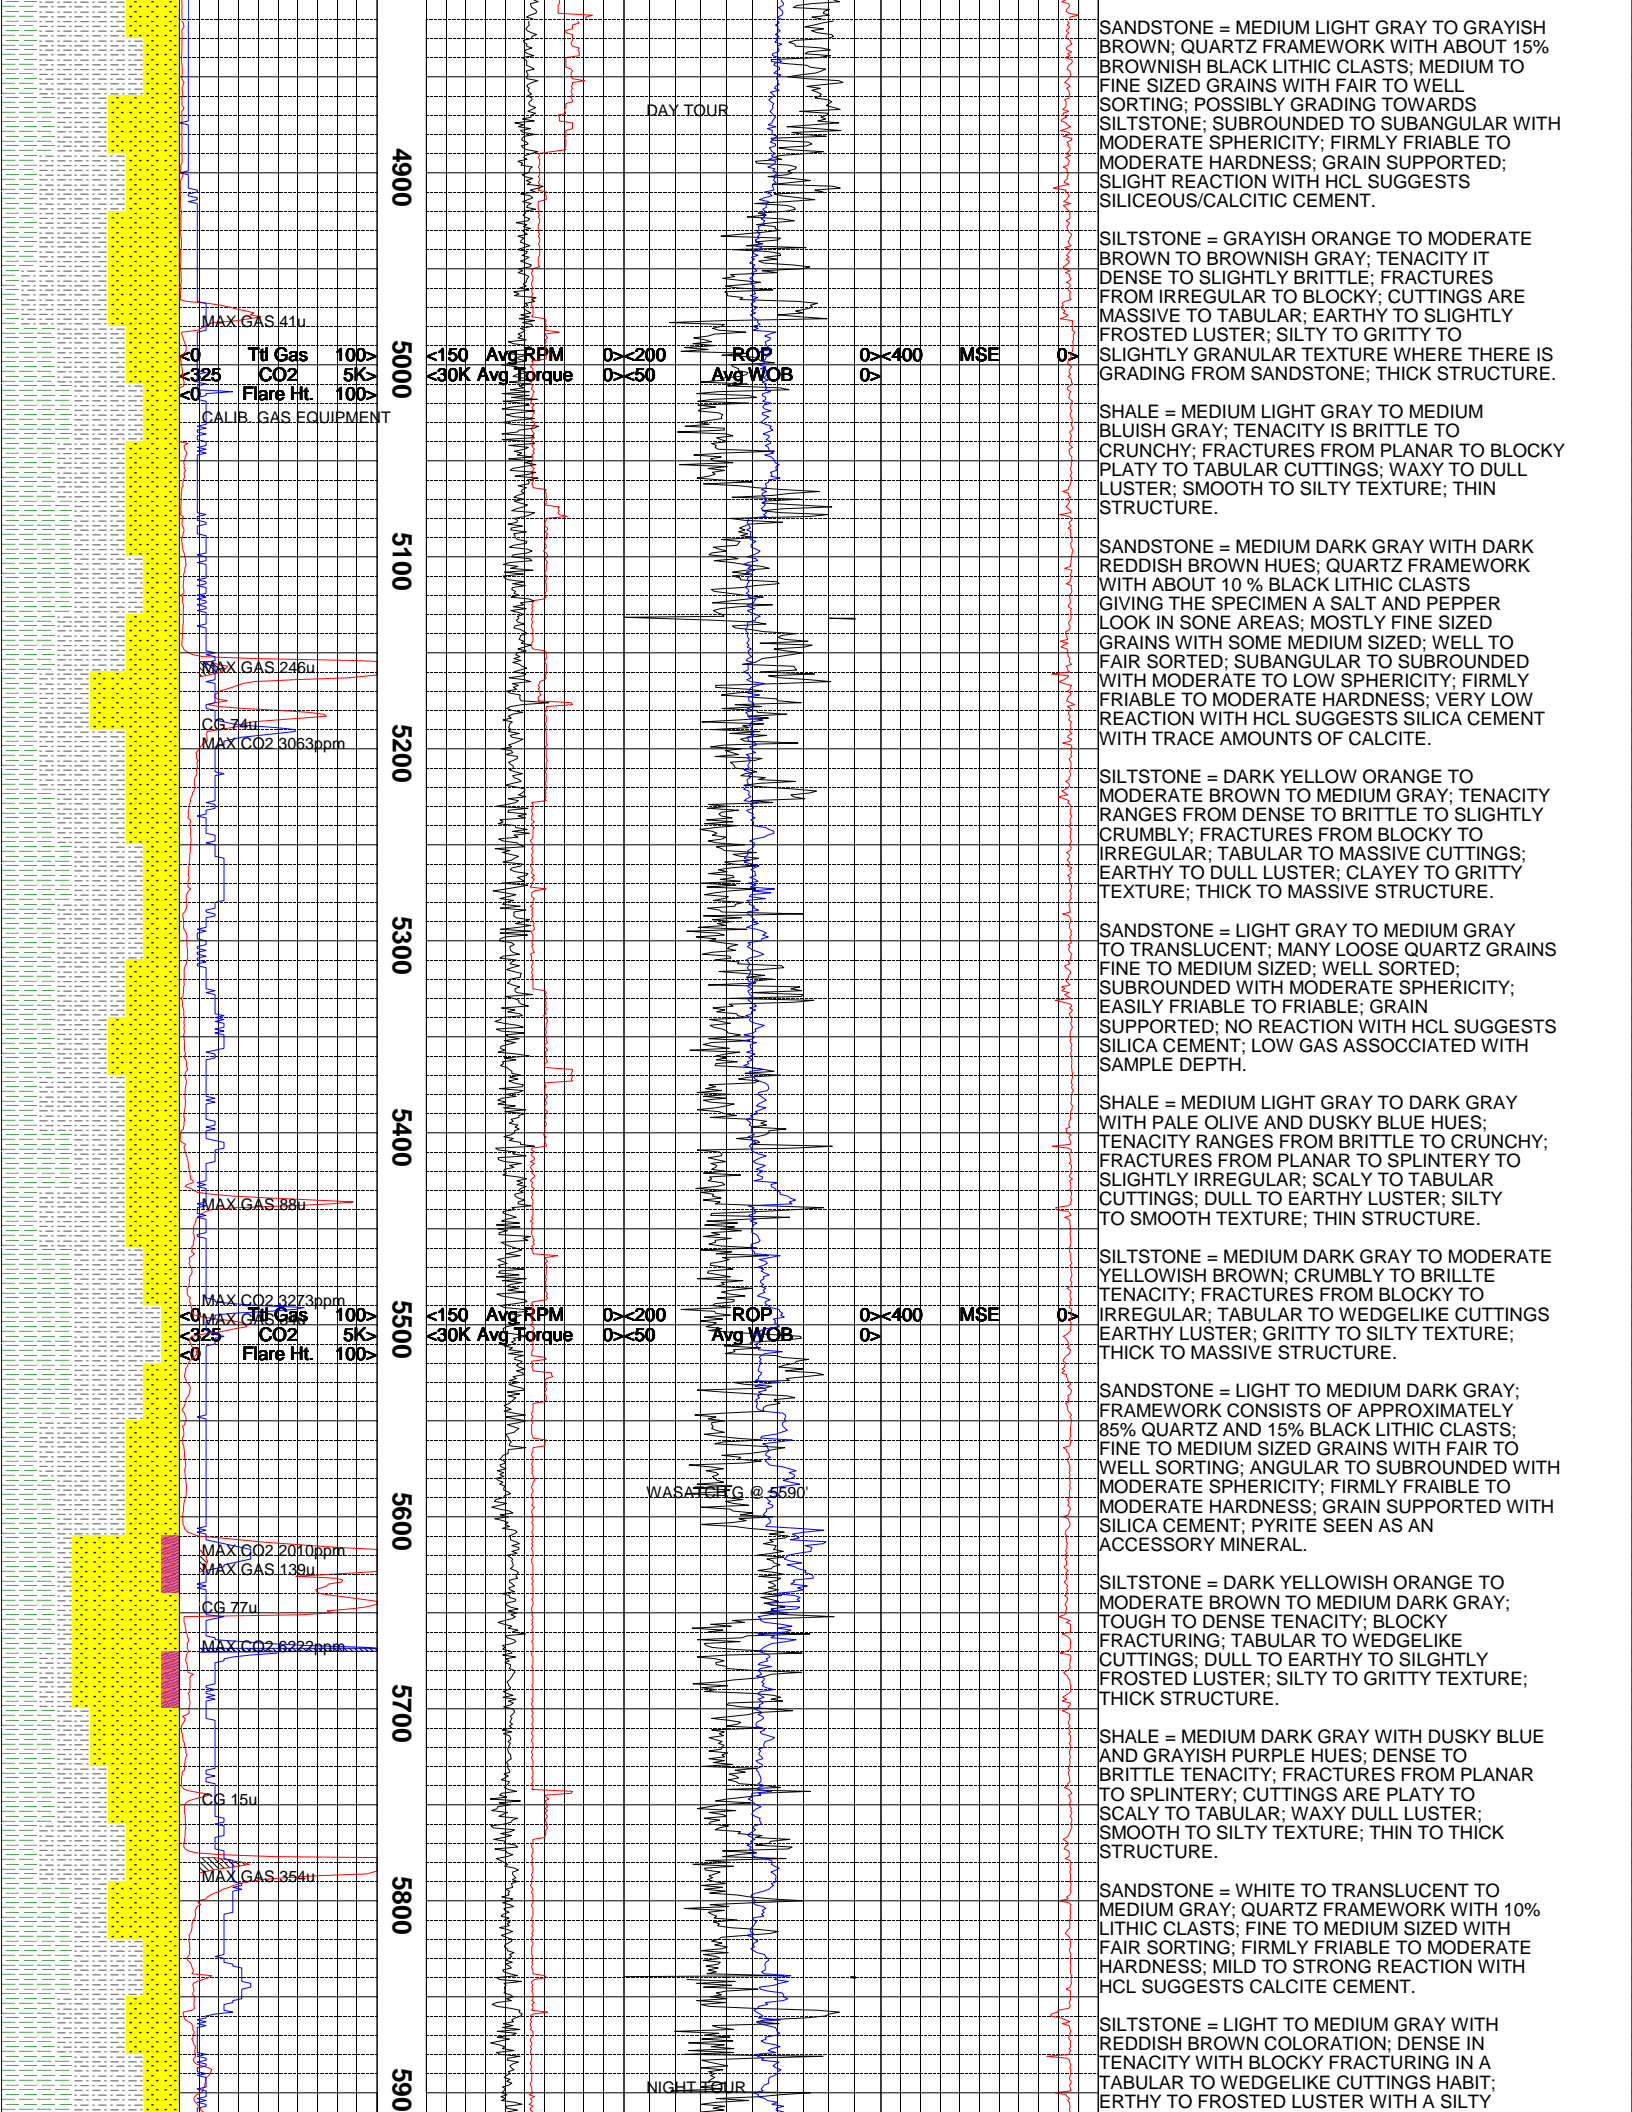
DAY TOUR

4900

MAX GAS 41u

<0 Ttl Gas 100> 5000 <150 Avg RPM 0><200 ROP 0><400 MSE 0>
<325 CO2 5K> <30K Avg Torque 0><50 Avg WOB 0>
<0 Flare Ht. 100>

CALIB. GAS EQUIPMENT

5100

MAX GAS 246u

CG 74u
MAX CO2 3063ppm

5200

5300

5400

MAX GAS 88u

MAX CO2 3273ppm
MAX GAS

<0 Ttl Gas 100> 5500 <150 Avg RPM 0><200 ROP 0><400 MSE 0>
<325 CO2 5K> <30K Avg Torque 0><50 Avg WOB 0>
<0 Flare Ht. 100>

WASATCH G @ 5590'

5600

MAX CO2 2010ppm
MAX GAS 139u

CG 77u

MAX CO2 6222ppm

5700

CG 15u

MAX GAS 354u

5800

NIGHT TOUR

590

SANDSTONE = MEDIUM LIGHT GRAY TO GRAYISH BROWN; QUARTZ FRAMEWORK WITH ABOUT 15% BROWNISH BLACK LITHIC CLASTS; MEDIUM TO FINE SIZED GRAINS WITH FAIR TO WELL SORTING; POSSIBLY GRADING TOWARDS SILTSTONE; SUBROUNDED TO SUBANGULAR WITH MODERATE SPHERICITY; FIRMLY FRIABLE TO MODERATE HARDNESS; GRAIN SUPPORTED; SLIGHT REACTION WITH HCL SUGGESTS SILICEOUS/CALCITIC CEMENT.

SILTSTONE = GRAYISH ORANGE TO MODERATE BROWN TO BROWNISH GRAY; TENACITY IT DENSE TO SLIGHTLY BRITTLE; FRACTURES FROM IRREGULAR TO BLOCKY; CUTTINGS ARE MASSIVE TO TABULAR; EARTHY TO SLIGHTLY FROSTED LUSTER; SILTY TO GRITTY TO SLIGHTLY GRANULAR TEXTURE WHERE THERE IS GRADING FROM SANDSTONE; THICK STRUCTURE.

SHALE = MEDIUM LIGHT GRAY TO MEDIUM BLUISH GRAY; TENACITY IS BRITTLE TO CRUNCHY; FRACTURES FROM PLANAR TO BLOCKY PLATY TO TABULAR CUTTINGS; WAXY TO DULL LUSTER; SMOOTH TO SILTY TEXTURE; THIN STRUCTURE.

SANDSTONE = MEDIUM DARK GRAY WITH DARK REDDISH BROWN HUES; QUARTZ FRAMEWORK WITH ABOUT 10 % BLACK LITHIC CLASTS GIVING THE SPECIMEN A SALT AND PEPPER LOOK IN SONE AREAS; MOSTLY FINE SIZED GRAINS WITH SOME MEDIUM SIZED; WELL TO FAIR SORTED; SUBANGULAR TO SUBROUNDED WITH MODERATE TO LOW SPHERICITY; FIRMLY FRIABLE TO MODERATE HARDNESS; VERY LOW REACTION WITH HCL SUGGESTS SILICA CEMENT WITH TRACE AMOUNTS OF CALCITE.

SILTSTONE = DARK YELLOW ORANGE TO MODERATE BROWN TO MEDIUM GRAY; TENACITY RANGES FROM DENSE TO BRITTLE TO SLIGHTLY CRUMBLY; FRACTURES FROM BLOCKY TO IRREGULAR; TABULAR TO MASSIVE CUTTINGS; EARTHY TO DULL LUSTER; CLAYEY TO GRITTY TEXTURE; THICK TO MASSIVE STRUCTURE.

SANDSTONE = LIGHT GRAY TO MEDIUM GRAY TO TRANSLUCENT; MANY LOOSE QUARTZ GRAINS FINE TO MEDIUM SIZED; WELL SORTED; SUBROUNDED WITH MODERATE SPHERICITY; EASILY FRIABLE TO FRIABLE; GRAIN SUPPORTED; NO REACTION WITH HCL SUGGESTS SILICA CEMENT; LOW GAS ASSOCCIATED WITH SAMPLE DEPTH.

SHALE = MEDIUM LIGHT GRAY TO DARK GRAY WITH PALE OLIVE AND DUSKY BLUE HUES; TENACITY RANGES FROM BRITTLE TO CRUNCHY; FRACTURES FROM PLANAR TO SPLINTERY TO SLIGHTLY IRREGULAR; SCALY TO TABULAR CUTTINGS; DULL TO EARTHY LUSTER; SILTY TO SMOOTH TEXTURE; THIN STRUCTURE.

SILTSTONE = MEDIUM DARK GRAY TO MODERATE YELLOWISH BROWN; CRUMBLY TO BRILLTE TENACITY; FRACTURES FROM BLOCKY TO IRREGULAR; TABULAR TO WEDGELIKE CUTTINGS EARTHY LUSTER; GRITTY TO SILTY TEXTURE; THICK TO MASSIVE STRUCTURE.

SANDSTONE = LIGHT TO MEDIUM DARK GRAY; FRAMEWORK CONSISTS OF APPROXIMATELY 85% QUARTZ AND 15% BLACK LITHIC CLASTS; FINE TO MEDIUM SIZED GRAINS WITH FAIR TO WELL SORTING; ANGULAR TO SUBROUNDED WITH MODERATE SPHERICITY; FIRMLY FRAIBLE TO MODERATE HARDNESS; GRAIN SUPPORTED WITH SILICA CEMENT; PYRITE SEEN AS AN ACCESSORY MINERAL.

SILTSTONE = DARK YELLOWISH ORANGE TO MODERATE BROWN TO MEDIUM DARK GRAY; TOUGH TO DENSE TENACITY; BLOCKY FRACTURING; TABULAR TO WEDGELIKE CUTTINGS; DULL TO EARTHY TO SILGHTLY FROSTED LUSTER; SILTY TO GRITTY TEXTURE; THICK STRUCTURE.

SHALE = MEDIUM DARK GRAY WITH DUSKY BLUE AND GRAYISH PURPLE HUES; DENSE TO BRITTLE TENACITY; FRACTURES FROM PLANAR TO SPLINTERY; CUTTINGS ARE PLATY TO SCALY TO TABULAR; WAXY DULL LUSTER; SMOOTH TO SILTY TEXTURE; THIN TO THICK STRUCTURE.

SANDSTONE = WHITE TO TRANSLUCENT TO MEDIUM GRAY; QUARTZ FRAMEWORK WITH 10% LITHIC CLASTS; FINE TO MEDIUM SIZED WITH FAIR SORTING; FIRMLY FRIABLE TO MODERATE HARDNESS; MILD TO STRONG REACTION WITH HCL SUGGESTS CALCITE CEMENT.

SILTSTONE = LIGHT TO MEDIUM GRAY WITH REDDISH BROWN COLORATION; DENSE IN TENACITY WITH BLOCKY FRACTURING IN A TABULAR TO WEDGELIKE CUTTINGS HABIT; ERTHY TO FROSTED LUSTER WITH A SILTY